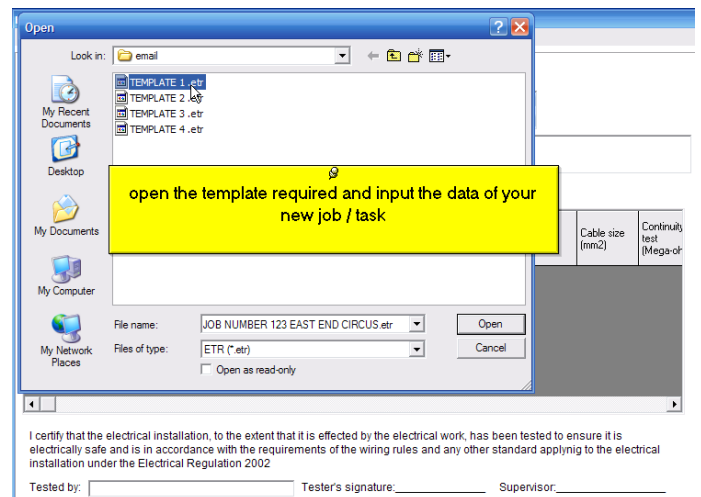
Open

Look in: email

My Recent Documents

Desktop

My Documents

My Computer

My Network Places

TEMPLATE 1 .etr
TEMPLATE 2 .etr
TEMPLATE 3 .etr
TEMPLATE 4 .etr

open the template required and input the data of your new job / task

File name: JOB NUMBER 123 EAST END CIRCUS.etr

Files of type: ETR (*.etr)

Open as read-only

Open

Cancel

Cable size (mm2)

Continuity test (Mega-oh

I certify that the electrical installation, to the extent that it is effected by the electrical work, has been tested to ensure it is electrically safe and is in accordance with the requirements of the wiring rules and any other standard applying to the electrical installation under the Electrical Regulation 2002

Tested by:

Tester's signature:______________

Supervisor:______________